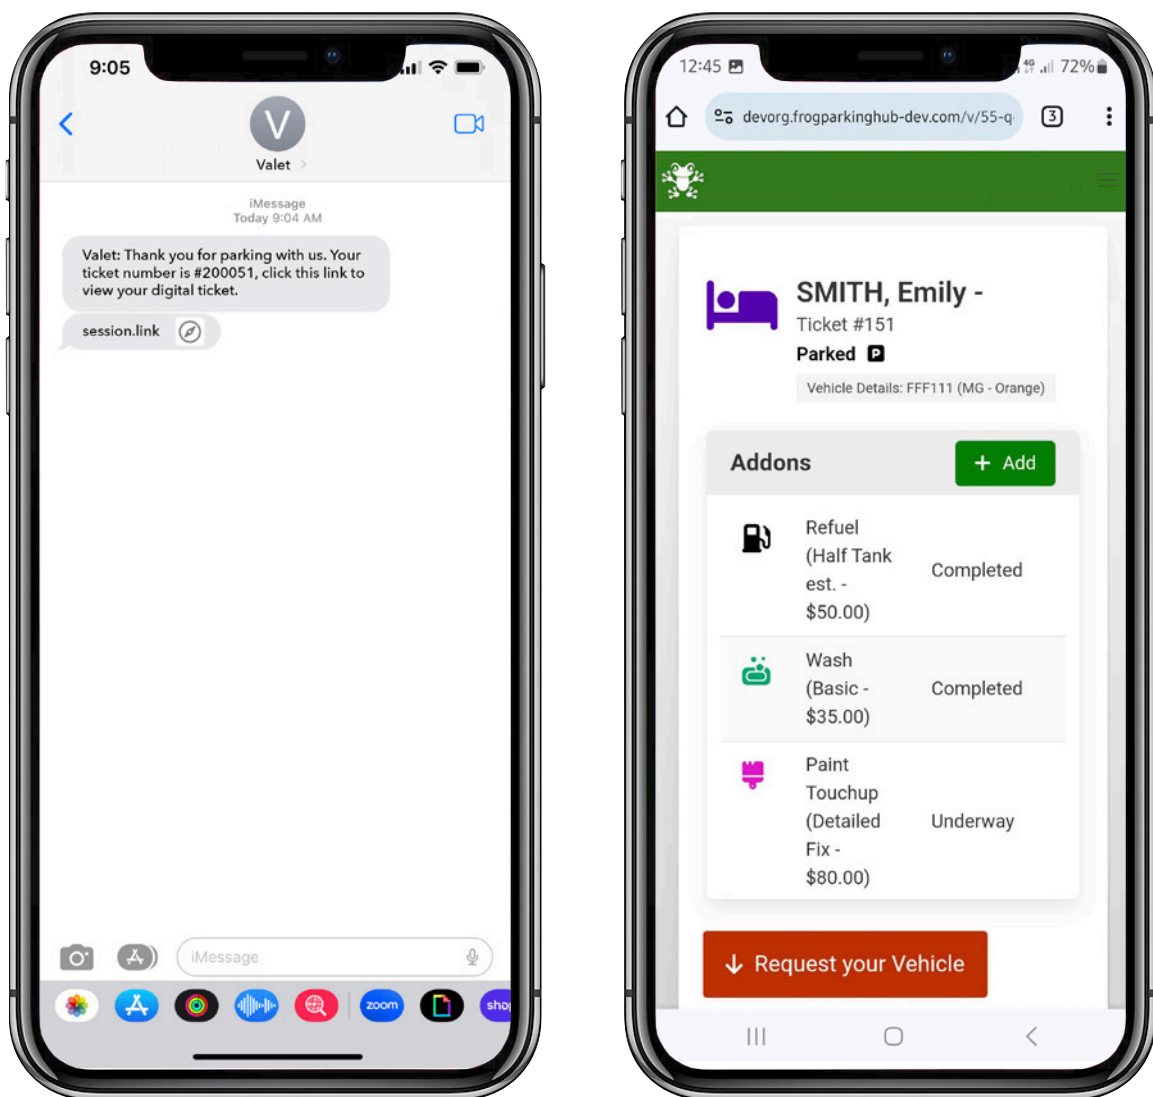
9:05

V

Valet

iMessage
Today 9:04 AM

Valet: Thank you for parking with us. Your ticket number is #200051, click this link to view your digital ticket.

session.link

iMessage

zoom

shop

12:45

72%

devorg.frogparkinghub-dev.com/v/55-q

3

SMITH, Emily -

Ticket #151

Parked P

Vehicle Details: FFF111 (MG - Orange)

Addons

+ Add

| | | |
|---|---|---|
| | Refuel (Half Tank est. - $50.00) | Completed |
| | Wash (Basic - $35.00) | Completed |
| | Paint Touchup (Detailed Fix - $80.00) | Underway |

Request your Vehicle